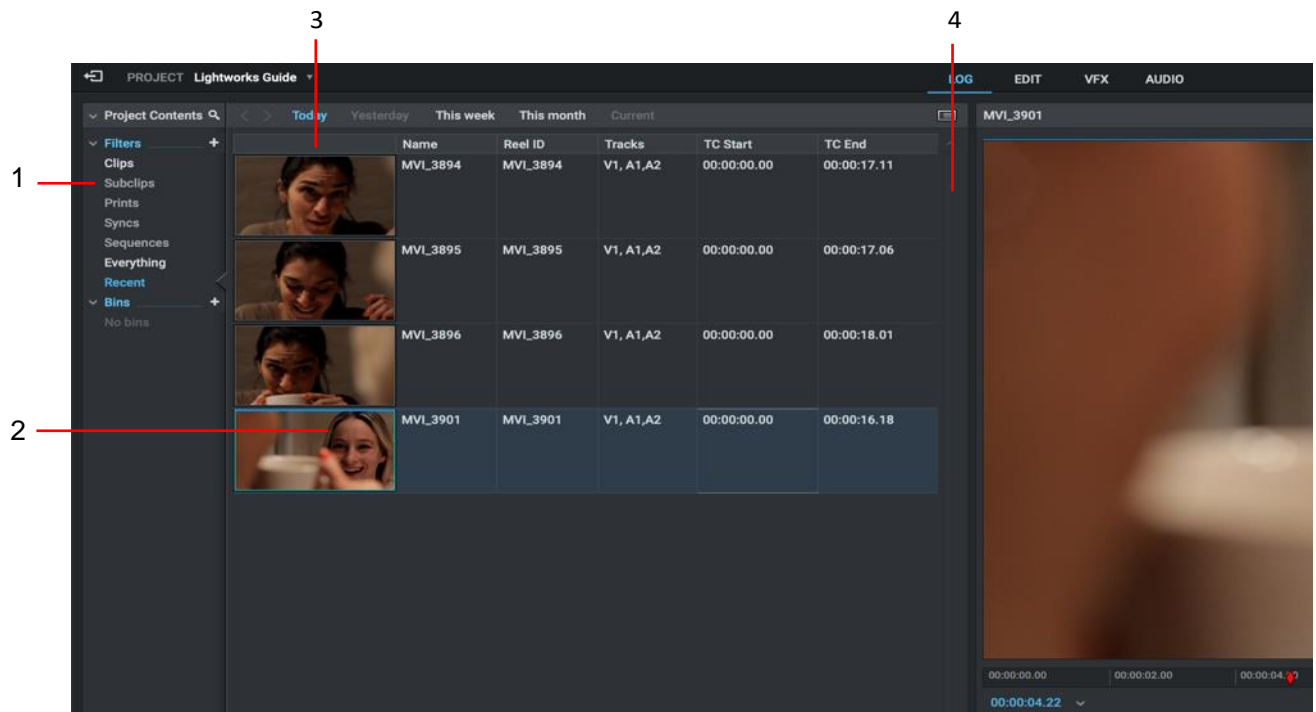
3

4

PROJECT Lightworks Guide

LOG EDIT VFX AUDIO

Project Contents

Today Yesterday This week This month Current

MVI_3901

Filters
Clips
Subclips
Prints
Syncs
Sequences
Everything
Recent
Bins
No bins

1

2

| | Name | Reel ID | Tracks | TC Start | TC End |
|---|---|---|---|---|---|
| | MVI_3894 | MVI_3894 | V1, A1,A2 | 00:00:00.00 | 00:00:17.11 |
| | MVI_3895 | MVI_3895 | V1, A1,A2 | 00:00:00.00 | 00:00:17.06 |
| | MVI_3896 | MVI_3896 | V1, A1,A2 | 00:00:00.00 | 00:00:18.01 |
| | MVI_3901 | MVI_3901 | V1, A1,A2 | 00:00:00.00 | 00:00:16.18 |

00:00:00.00 00:00:02.00 00:00:04.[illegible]

00:00:04.22